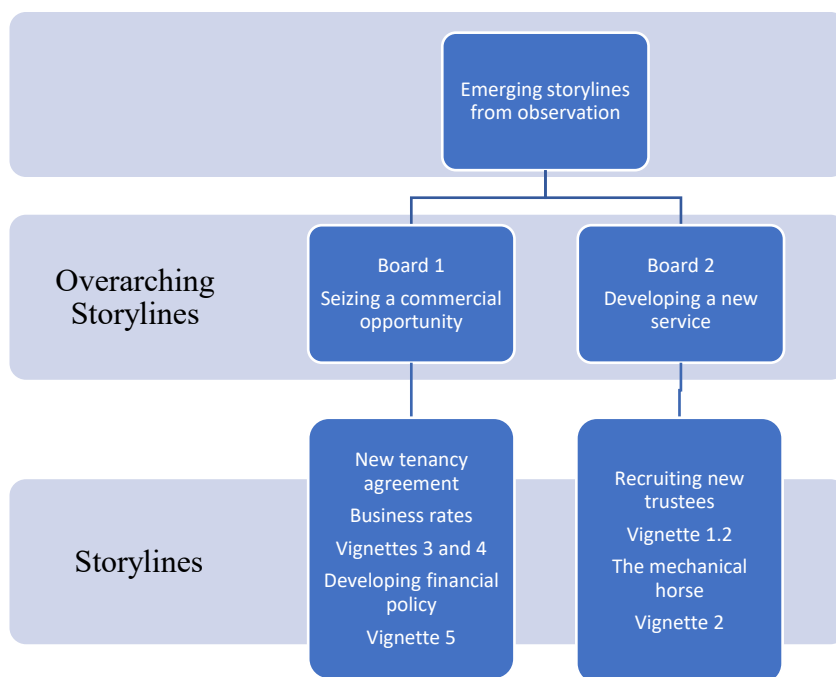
Emerging storylines from observation

Overarching Storylines

Board 1
Seizing a commercial opportunity

Board 2
Developing a new service

Storylines

New tenancy agreement
Business rates
Vignettes 3 and 4
Developing financial policy
Vignette 5

Recruiting new trustees
Vignette 1.2
The mechanical horse
Vignette 2